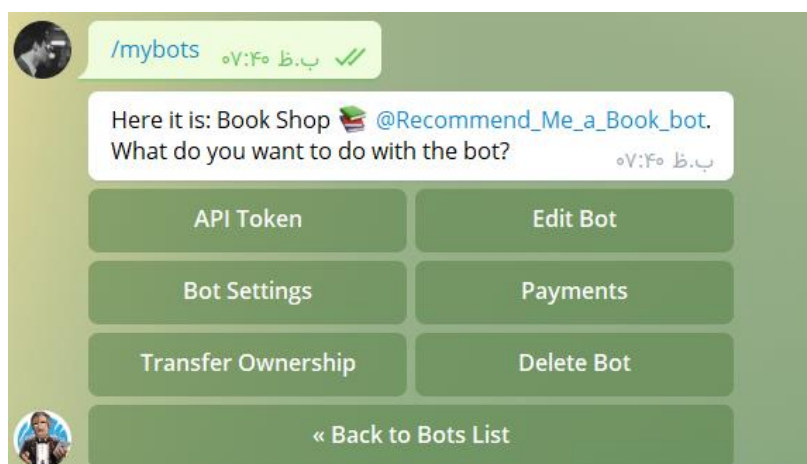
/mybots ۰۷:۴۰ ب.ظ

Here it is: Book Shop 📚 @Recommend_Me_a_Book_bot. What do you want to do with the bot? ۰۷:۴۰ ب.ظ

API Token
Edit Bot
Bot Settings
Payments
Transfer Ownership
Delete Bot
« Back to Bots List